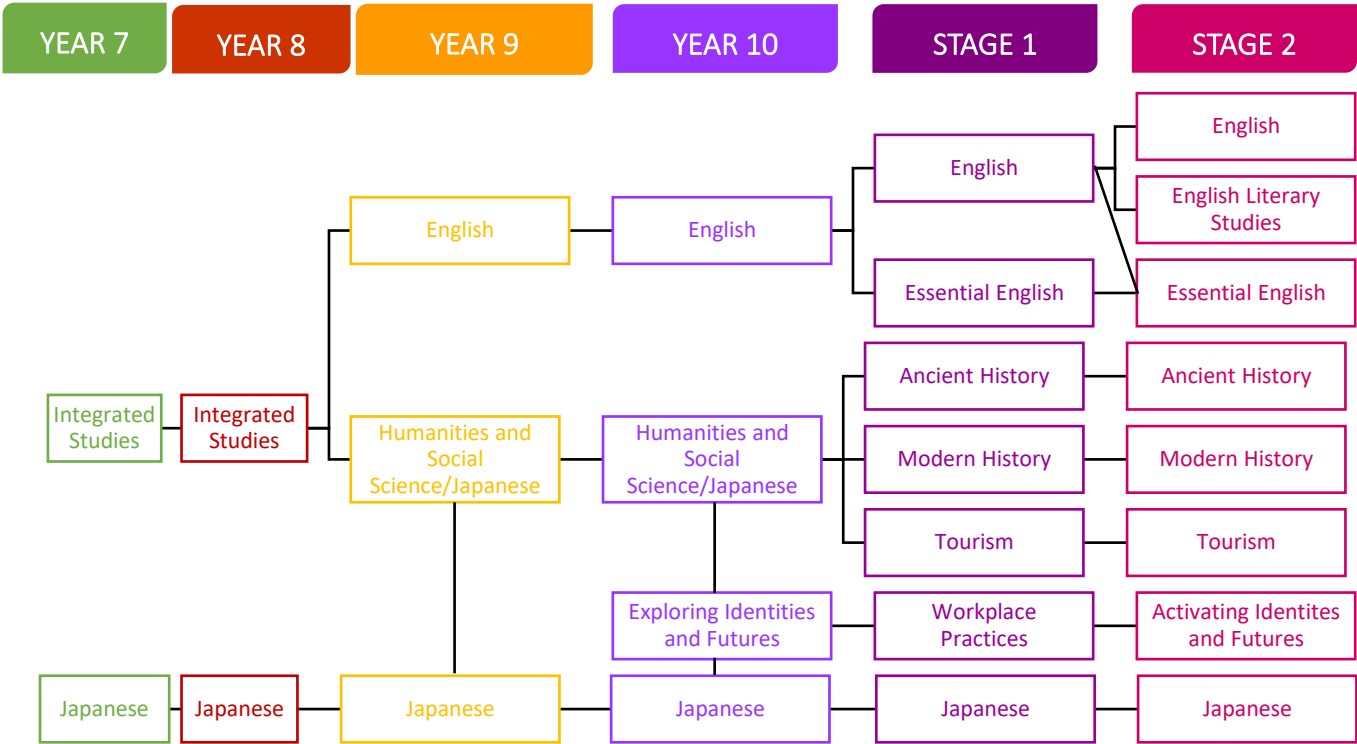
YEAR 7

YEAR 8

YEAR 9

YEAR 10

STAGE 1

STAGE 2

English

English

English

English Literary Studies

English

Essential English

Essential English

Ancient History

Ancient History

Integrated Studies

Integrated Studies

Humanities and Social Science/Japanese

Humanities and Social Science/Japanese

Modern History

Modern History

Tourism

Tourism

Exploring Identities and Futures

Workplace Practices

Activating Identites and Futures

Japanese

Japanese

Japanese

Japanese

Japanese

Japanese